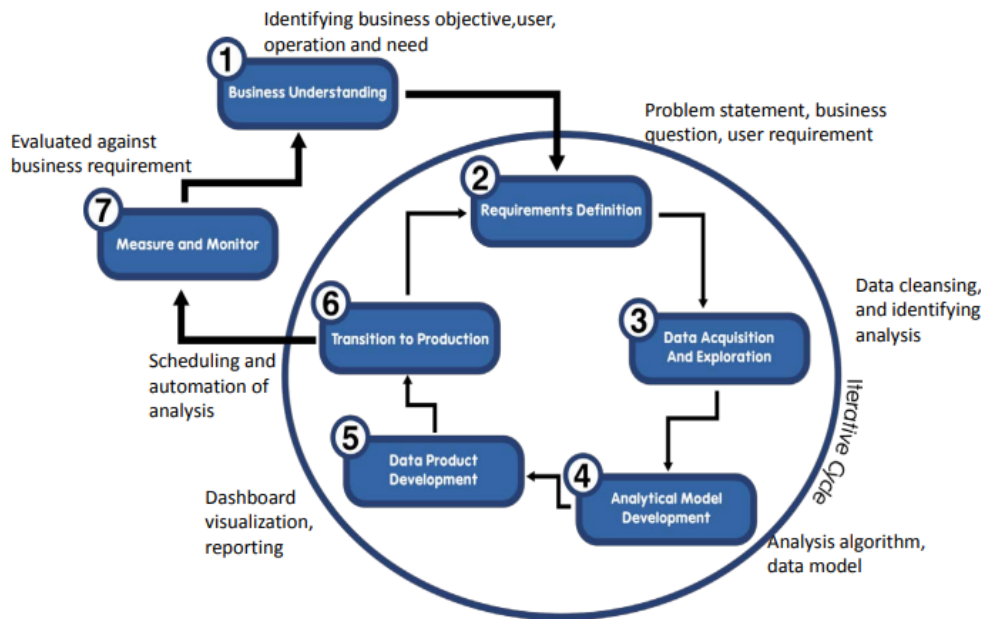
Identifying business objective,user, operation and need

1
Business Understanding

Problem statement, business question, user requirement

Evaluated against business requirement

7
Measure and Monitor

2
Requirements Definition

Data cleansing, and identifying analysis

6
Transition to Production

3
Data Acquisition And Exploration

Scheduling and automation of analysis

Iterative Cycle

5
Data Product Development

4
Analytical Model Development

Dashboard visualization, reporting

Analysis algorithm, data model